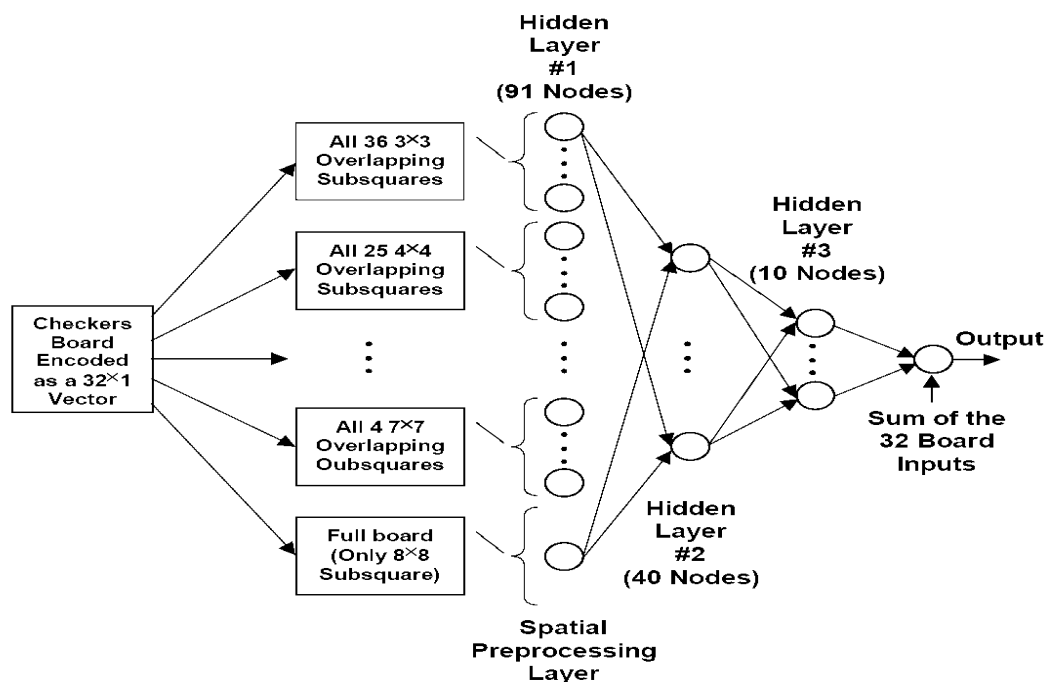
Checkers Board Encoded as a 32×1 Vector

All 36 3×3 Overlapping Subsquares

All 25 4×4 Overlapping Subsquares

All 4 7×7 Overlapping Oubsquares

Full board (Only 8×8 Subsquare)

Hidden Layer #1 (91 Nodes)

Spatial Preprocessing Layer

Hidden Layer #2 (40 Nodes)

Hidden Layer #3 (10 Nodes)

Output

Sum of the 32 Board Inputs